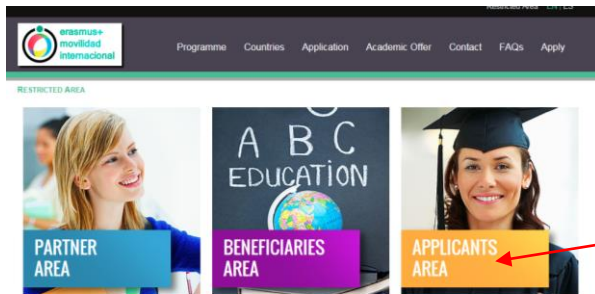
Restricted Area EN | ES

erasmus+ movilidad internacional

Programme Countries Application Academic Offer Contact FAQs Apply

RESTRICTED AREA

PARTNER AREA

A B C EDUCATION

BENEFICIARIES AREA

APPLICANTS AREA